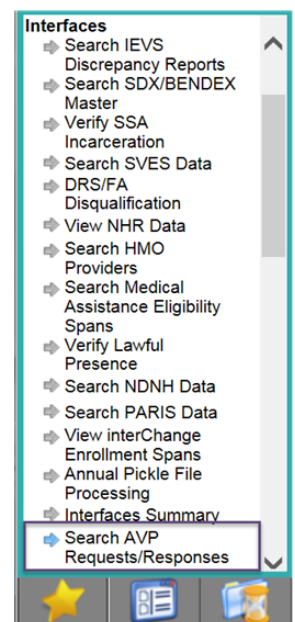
Interfaces
Search IEVS Discrepancy Reports
Search SDX/BENDEX Master
Verify SSA Incarceration
Search SVES Data
DRS/FA Disqualification
View NHR Data
Search HMO Providers
Search Medical Assistance Eligibility Spans
Verify Lawful Presence
Search NDNH Data
Search PARIS Data
View interChange Enrollment Spans
Annual Pickle File Processing
Interfaces Summary
Search AVP Requests/Responses